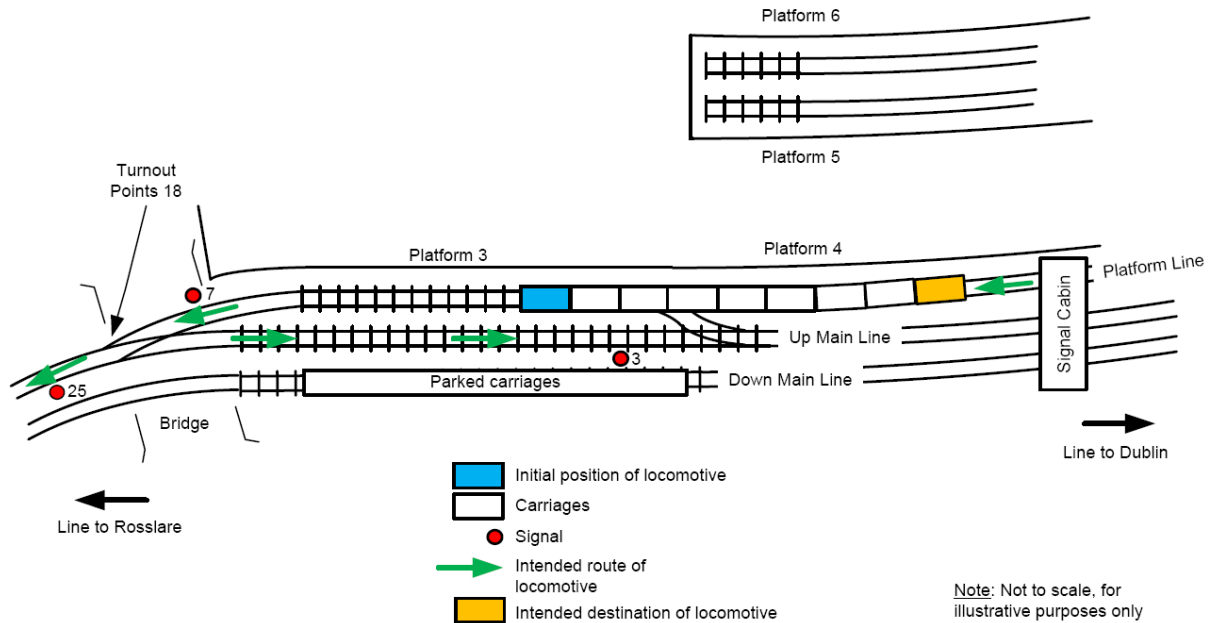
Platform 6

Platform 5

Turnout Points 18

Platform 3

Platform 4

Platform Line

7

Up Main Line

3

Signal Cabin

25

Parked carriages

Down Main Line

Bridge

Line to Dublin

Line to Rosslare

Initial position of locomotive

Carriages

Signal

Intended route of locomotive

Intended destination of locomotive

Note: Not to scale, for illustrative purposes only